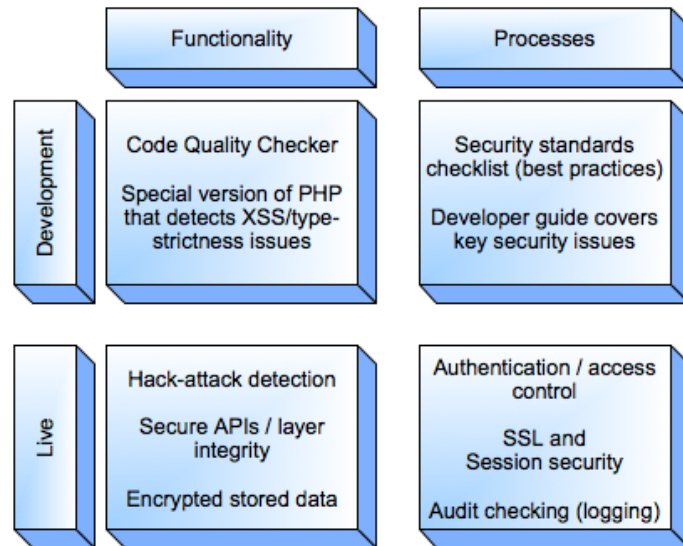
Functionality

Processes

Development

Code Quality Checker

Special version of PHP that detects XSS/type-strictness issues

Security standards checklist (best practices)

Developer guide covers key security issues

Live

Hack-attack detection

Secure APIs / layer integrity

Encrypted stored data

Authentication / access control

SSL and Session security

Audit checking (logging)